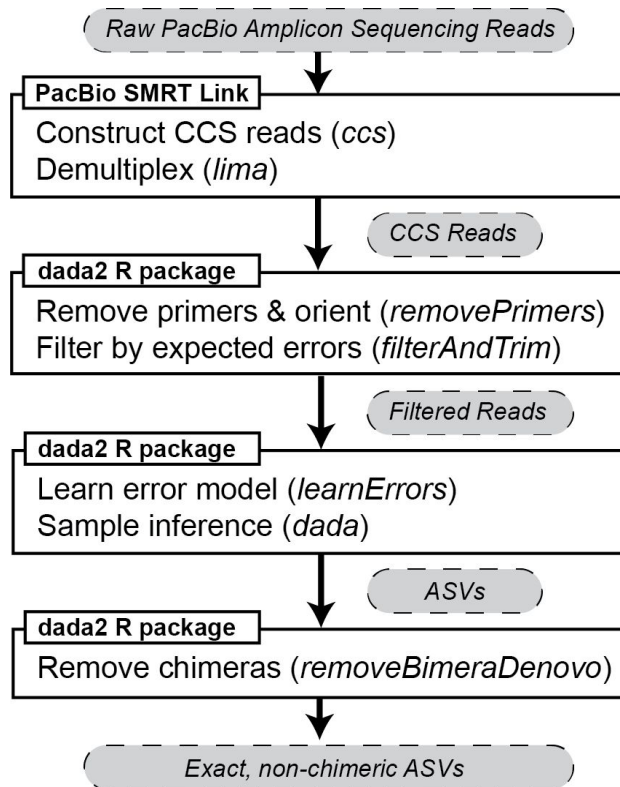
Raw PacBio Amplicon Sequencing Reads

PacBio SMRT Link

Construct CCS reads (ccs)
Demultiplex (lima)

CCS Reads

dada2 R package

Remove primers & orient (removePrimers)
Filter by expected errors (filterAndTrim)

Filtered Reads

dada2 R package

Learn error model (learnErrors)
Sample inference (dada)

ASVs

dada2 R package

Remove chimeras (removeBimeraDenovo)

Exact, non-chimeric ASVs